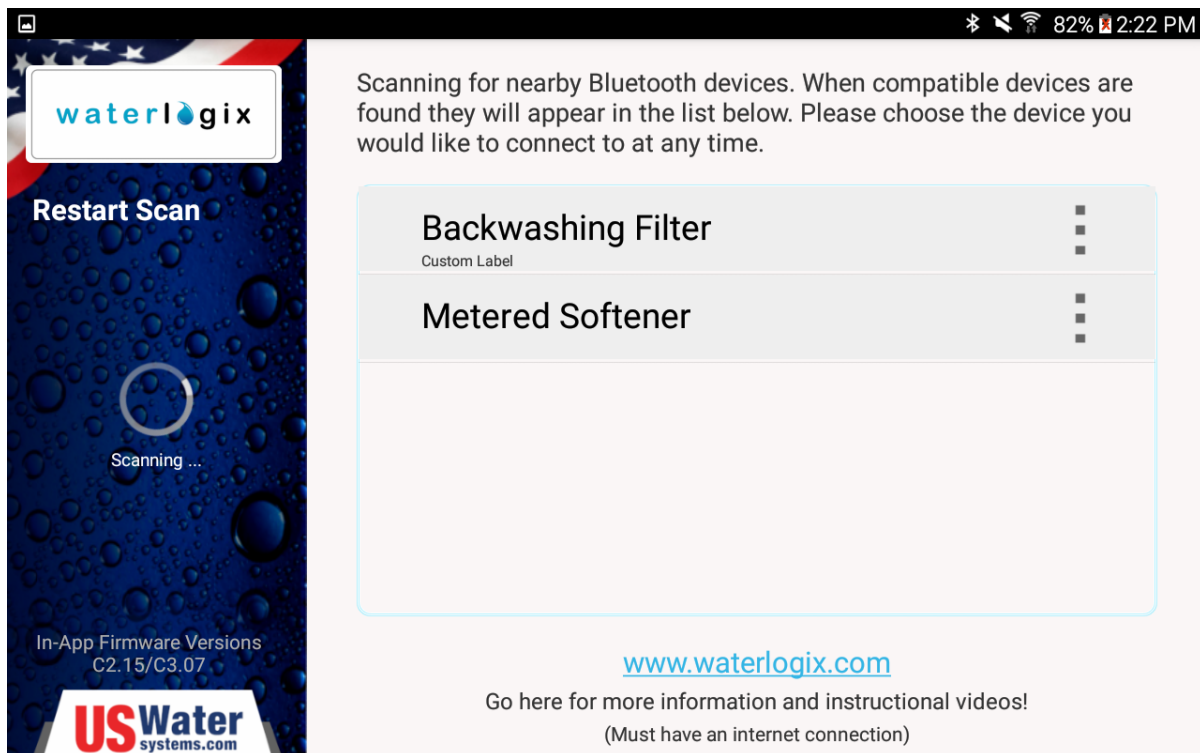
82% 2:22 PM

waterlogix

Restart Scan

Scanning ...

In-App Firmware Versions
C2.15/C3.07

US Water
systems.com

Scanning for nearby Bluetooth devices. When compatible devices are found they will appear in the list below. Please choose the device you would like to connect to at any time.

Backwashing Filter
Custom Label

Metered Softener

www.waterlogix.com

Go here for more information and instructional videos!

(Must have an internet connection)